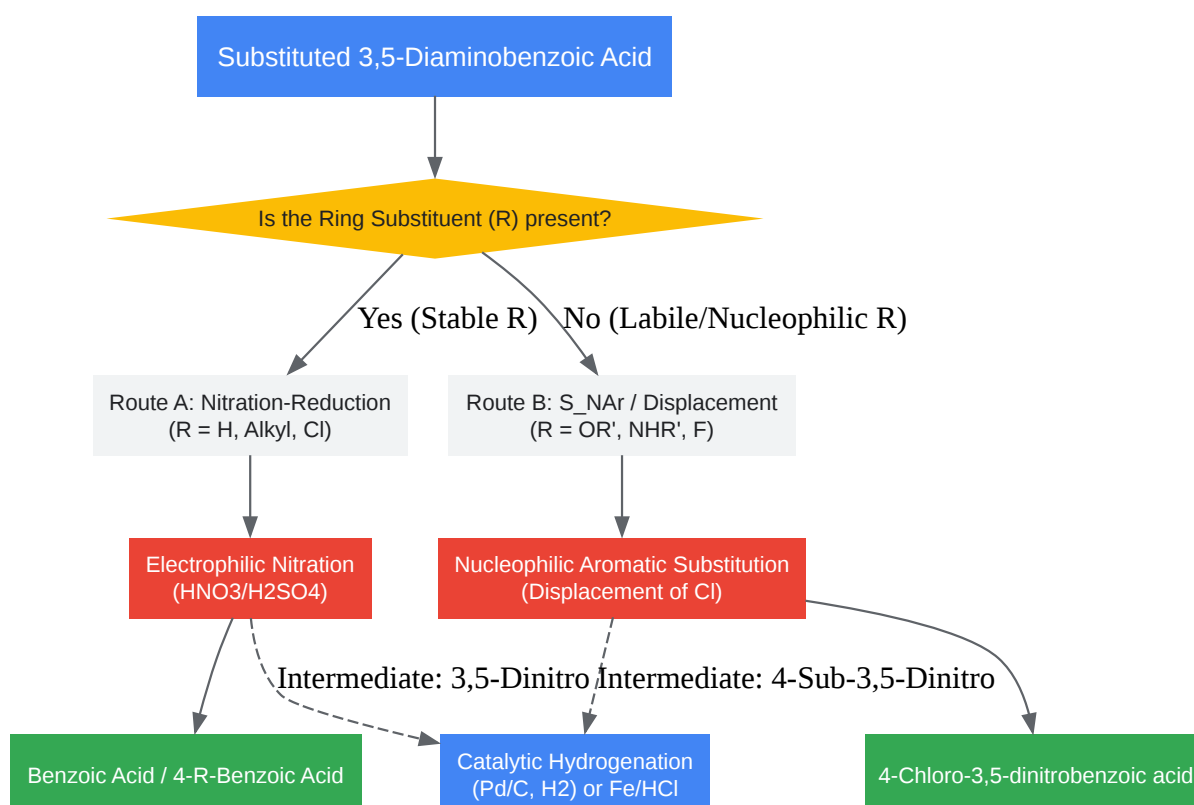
Substituted 3,5-Diaminobenzoic Acid

Is the Ring Substituent (R) present?

Yes (Stable R)

No (Labile/Nucleophilic R)

Route A: Nitration-Reduction
(R = H, Alkyl, Cl)

Route B: S_NAr / Displacement
(R = OR', NHR', F)

Electrophilic Nitration
(HNO3/H2SO4)

Nucleophilic Aromatic Substitution
(Displacement of Cl)

Intermediate: 3,5-Dinitro

Intermediate: 4-Sub-3,5-Dinitro

Benzoic Acid / 4-R-Benzoic Acid

Catalytic Hydrogenation
(Pd/C, H2) or Fe/HCl

4-Chloro-3,5-dinitrobenzoic acid